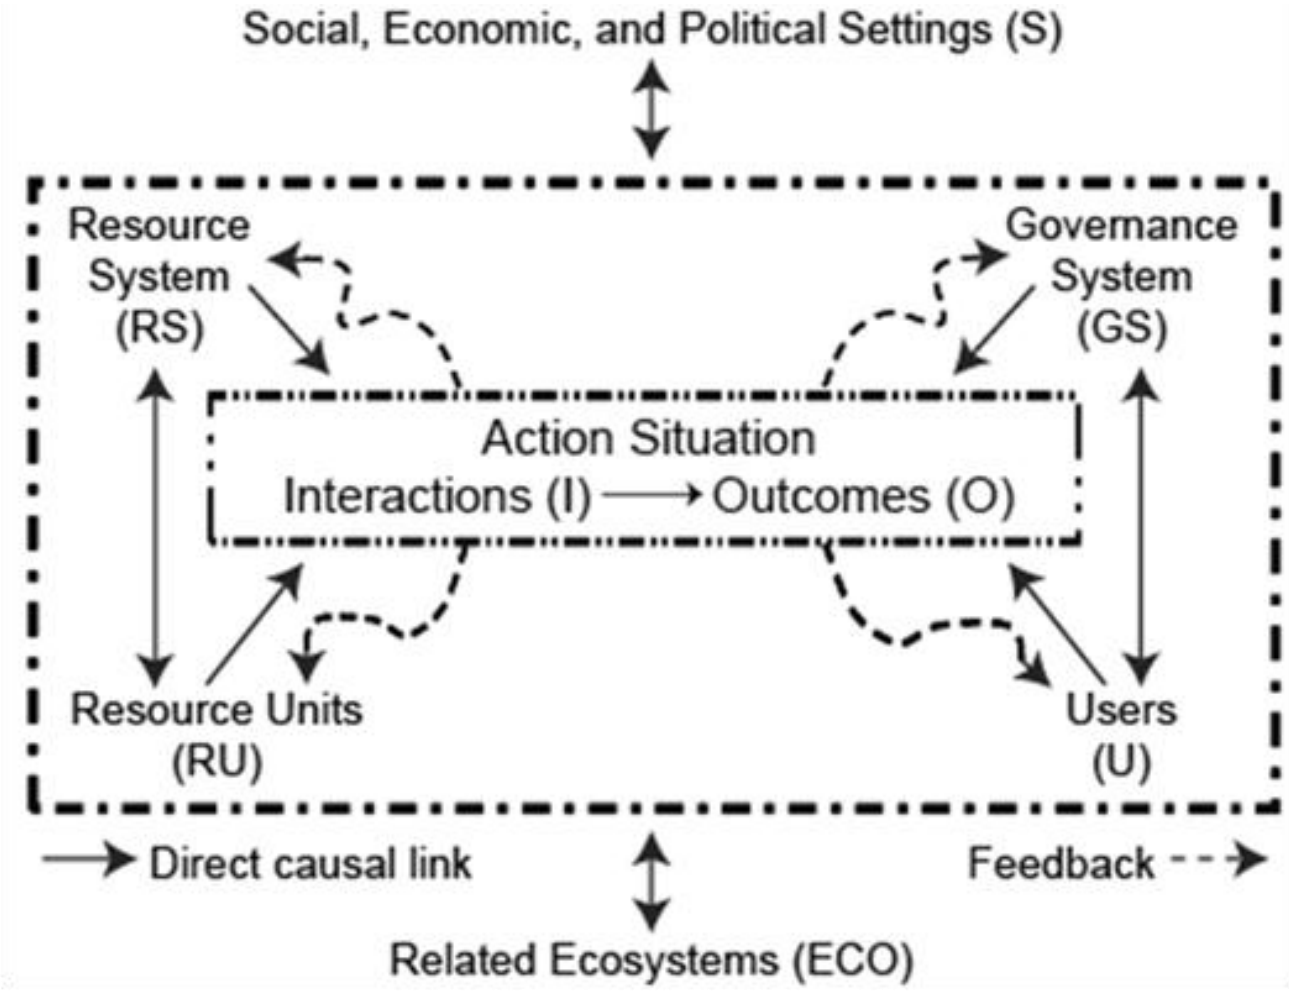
Social, Economic, and Political Settings (S)

Resource System (RS)

Governance System (GS)

Action Situation
Interactions (I) → Outcomes (O)

Resource Units (RU)

Users (U)

Direct causal link

Feedback

Related Ecosystems (ECO)